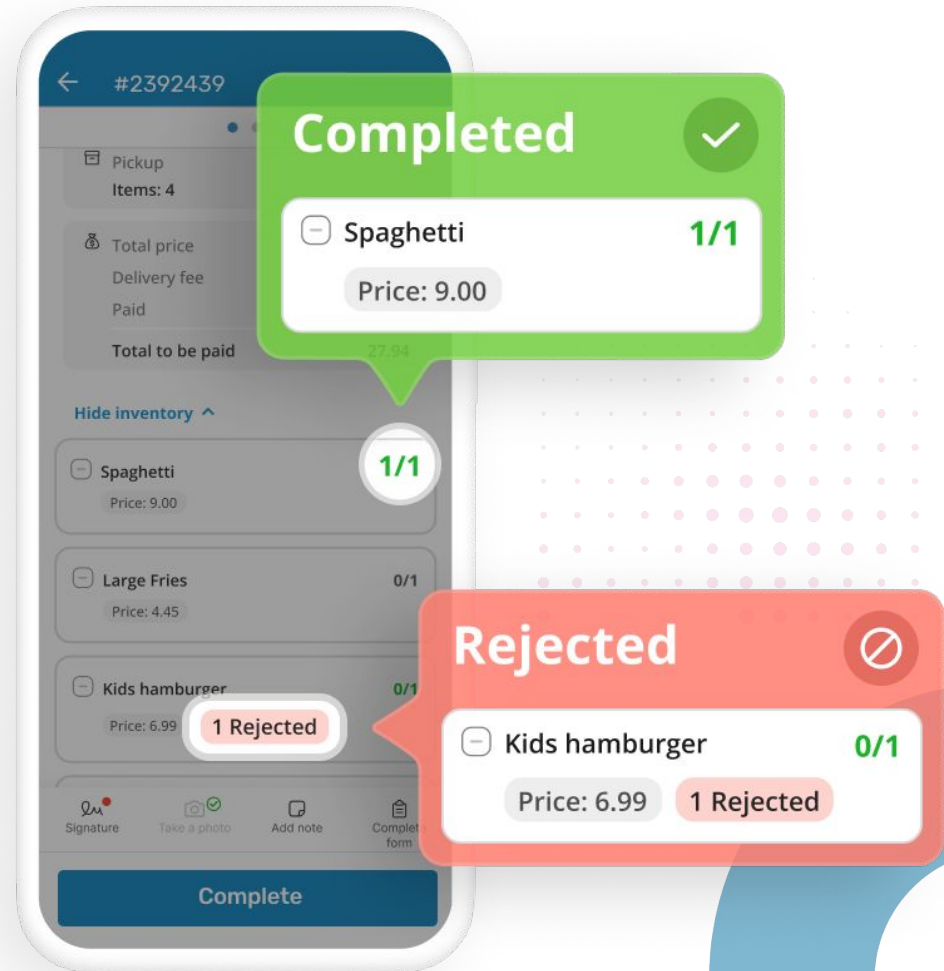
#2392439

Pickup
Items: 4

Total price
Delivery fee
Paid
Total to be paid 27.94

Completed

Spaghetti 1/1
Price: 9.00

Hide inventory

Spaghetti 1/1
Price: 9.00

Large Fries 0/1
Price: 4.45

Kids hamburger 0/1
Price: 6.99 1 Rejected

Rejected

Kids hamburger 0/1
Price: 6.99 1 Rejected

Signature
Take a photo
Add note
Complete form

Complete